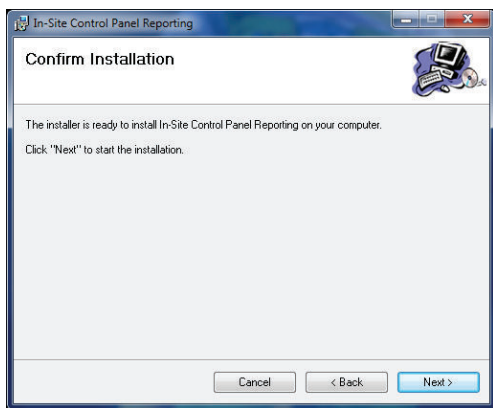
In-Site Control Panel Reporting

Confirm Installation

The installer is ready to install In-Site Control Panel Reporting on your computer.

Click "Next" to start the installation.

Cancel

< Back

Next >